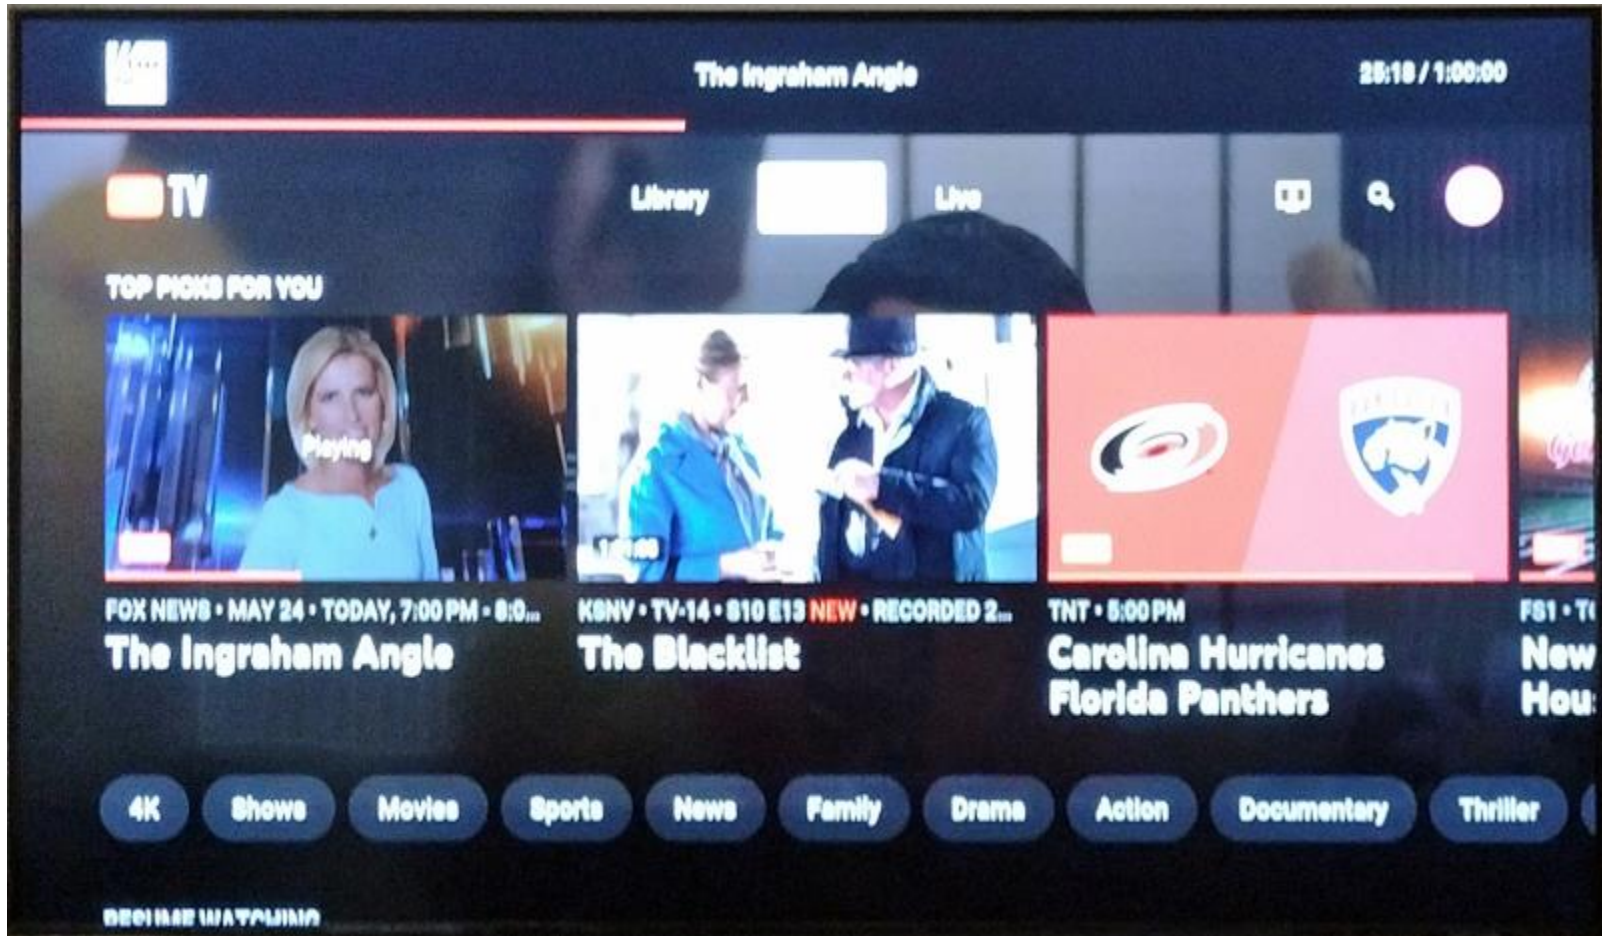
The Ingraham Angle

25:18 / 1:00:00

TV

Library

Live

TOP PICKS FOR YOU

Playing

FOX NEWS • MAY 24 • TODAY, 7:00 PM • 8:0...
The Ingraham Angle

KSNV • TV-14 • S10 E13 NEW • RECORDED 2...
The Blacklist

TNT • 5:00 PM
Carolina Hurricanes
Florida Panthers

FS1 • T
New
Hou

4K
Shows
Movies
Sports
News
Family
Drama
Action
Documentary
Thriller

RESUME WATCHING